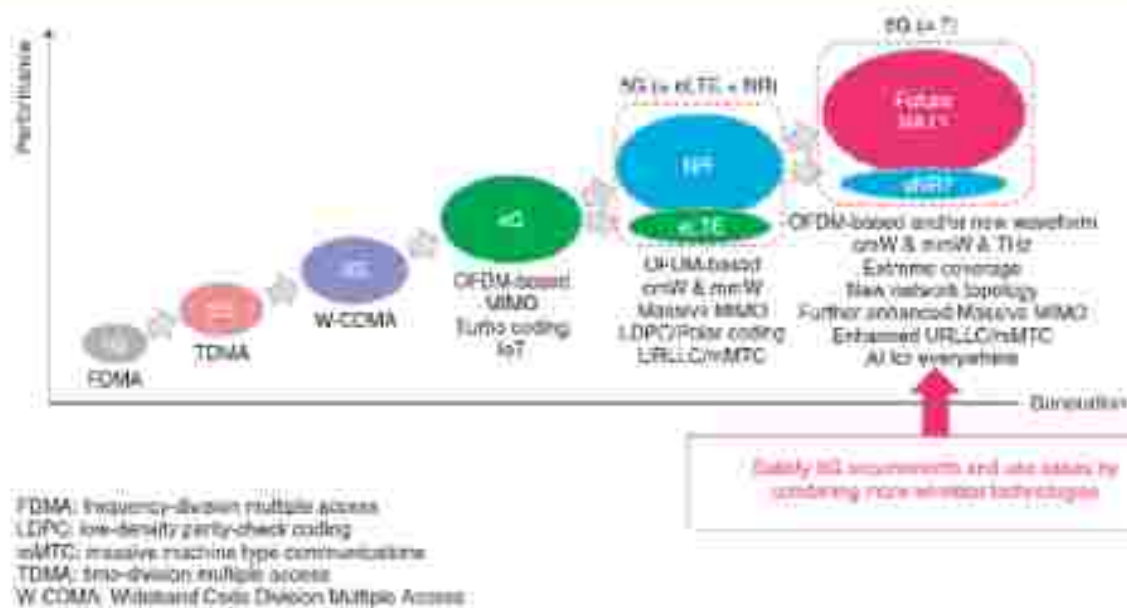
Performance

6G (= ?)

5G (= eLTE + NR)

Future RAT

eNR?

NR

eLTE

4G

3G

2G

1G

FDMA

TDMA

W-CDMA

OFDM-based
MIMO
Turbo coding
IoT

UF-UM-based
cmW & mmW
Massive MIMO
LDPC/Polar coding
URLLC/mMTC

OFDM-based and/or new waveform
cmW & mmW & THz
Extreme coverage
New network topology
Further enhanced Massive MIMO
Enhanced URLLC/mMTC
AI for everywhere

Generation

Satisfy 6G requirements and use cases by combining more wireless technologies

FDMA: frequency-division multiple access
LDPC: low-density parity-check coding
mMTC: massive machine type communications
TDMA: time-division multiple access
W-CDMA: Wideband Code Division Multiple Access